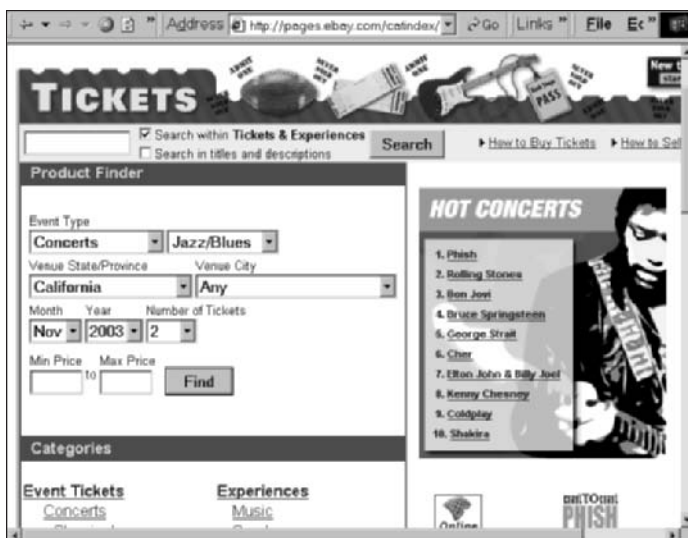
Address http://pages.ebay.com/catindex/ Go Links File Ec

TICKETS

ADMIT ONE ADMIT ONE ADMIT ONE Back Stage PASS

Search within Tickets & Experiences
Search in titles and descriptions
Search
How to Buy Tickets How to Sel

Product Finder

Event Type
Concerts
Jazz/Blues
Venue State/Province
California
Venue City
Any
Month
Nov
Year
2003
Number of Tickets
2
Min Price
to
Max Price
Find

HOT CONCERTS

1. Phish
2. Rolling Stones
3. Bon Jovi
4. Bruce Springsteen
5. George Strait
6. Cher
7. Elton John & Billy Joel
8. Kenny Chesney
9. Coldplay
10. Shakira

Categories

Event Tickets
Concerts

Experiences
Music

Online

PHISH